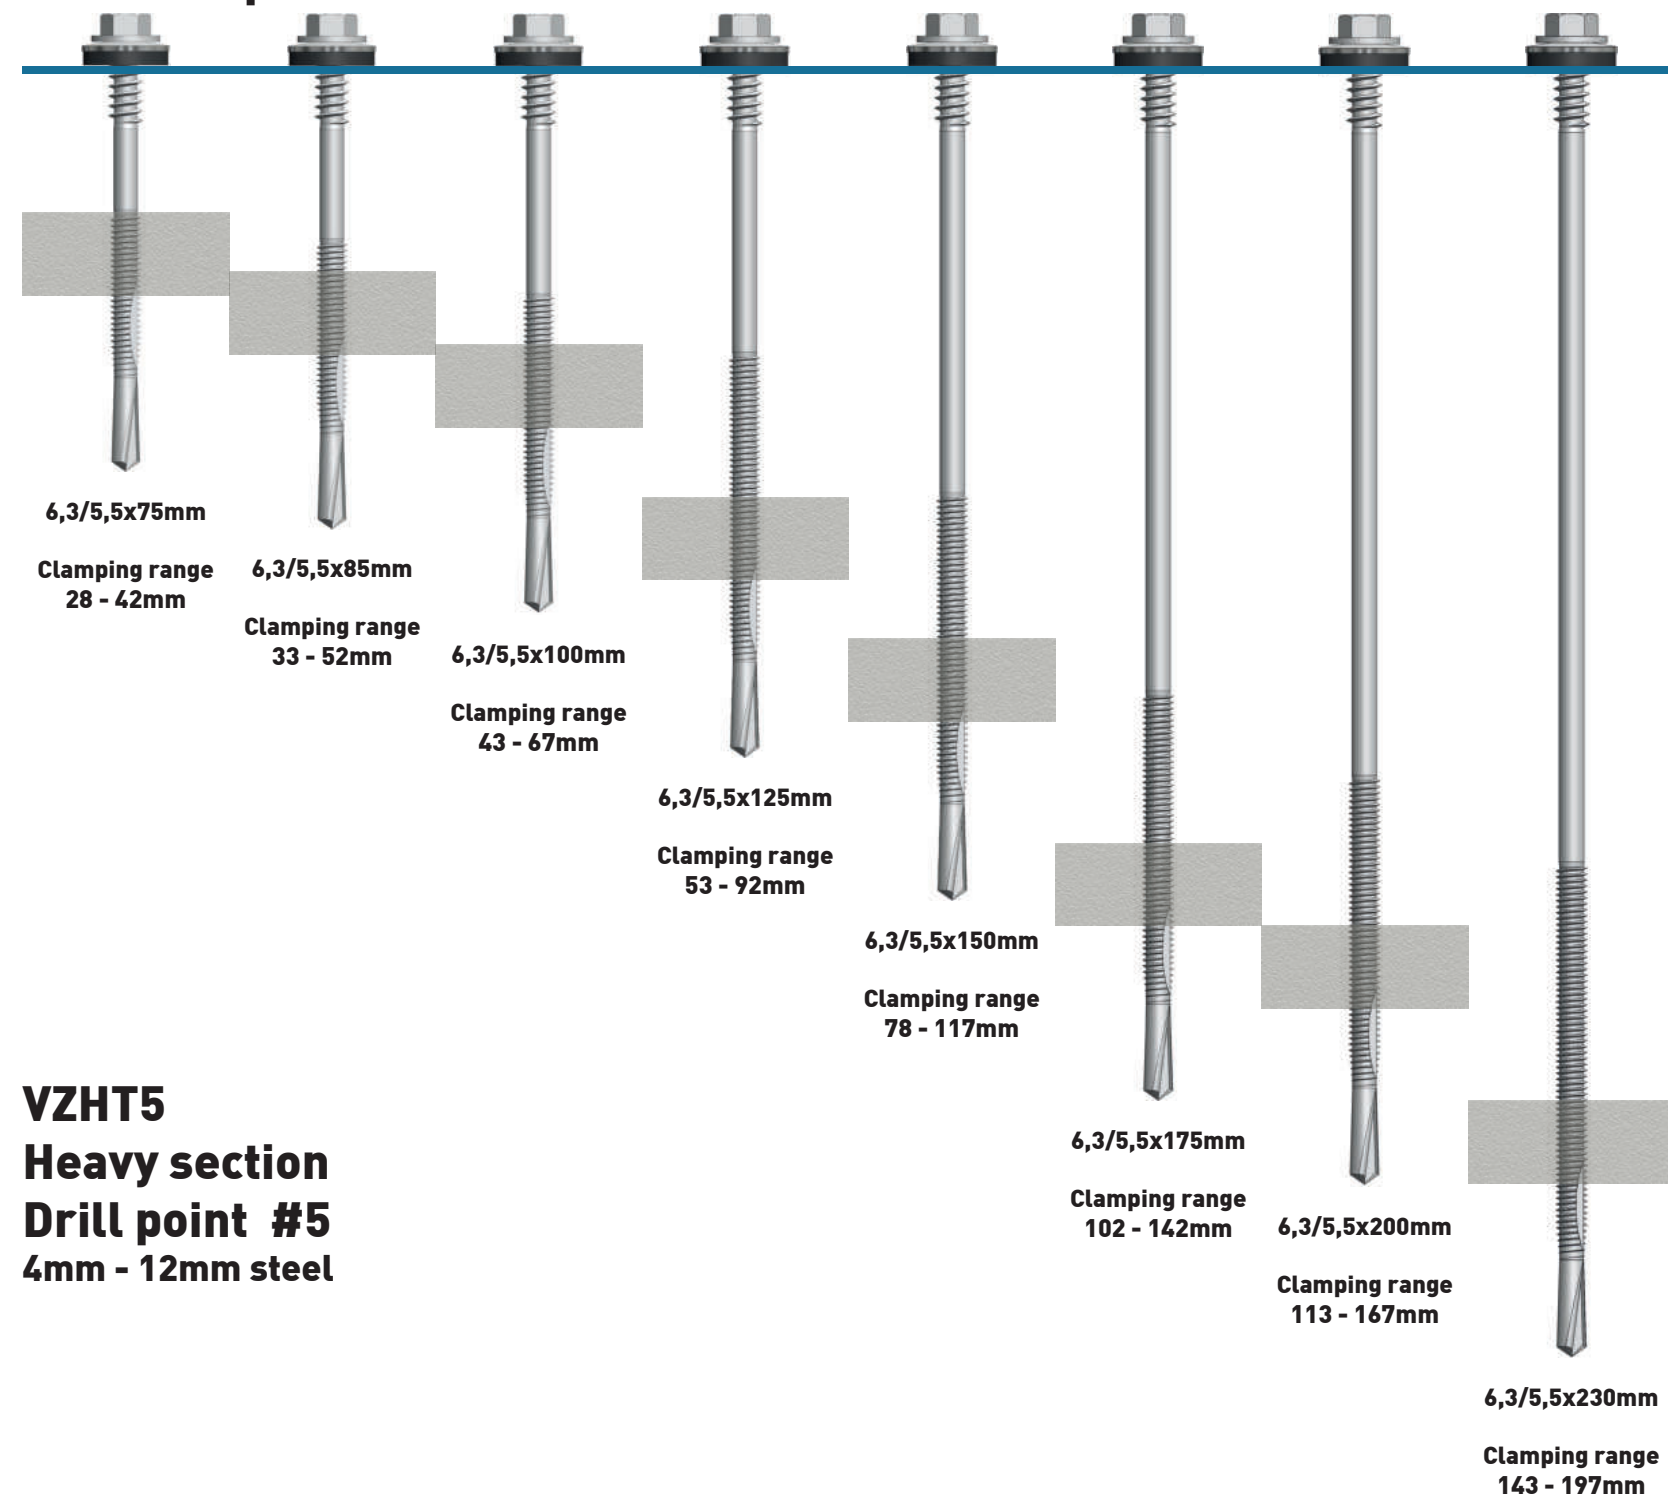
6,3/5,5x75mm

Clamping range 28 - 42mm

6,3/5,5x85mm

Clamping range 33 - 52mm

6,3/5,5x100mm

Clamping range 43 - 67mm

6,3/5,5x125mm

Clamping range 53 - 92mm

6,3/5,5x150mm

Clamping range 78 - 117mm

6,3/5,5x175mm

Clamping range 102 - 142mm

6,3/5,5x200mm

Clamping range 113 - 167mm

6,3/5,5x230mm

Clamping range 143 - 197mm

VZHT5
Heavy section
Drill point #5
4mm - 12mm steel